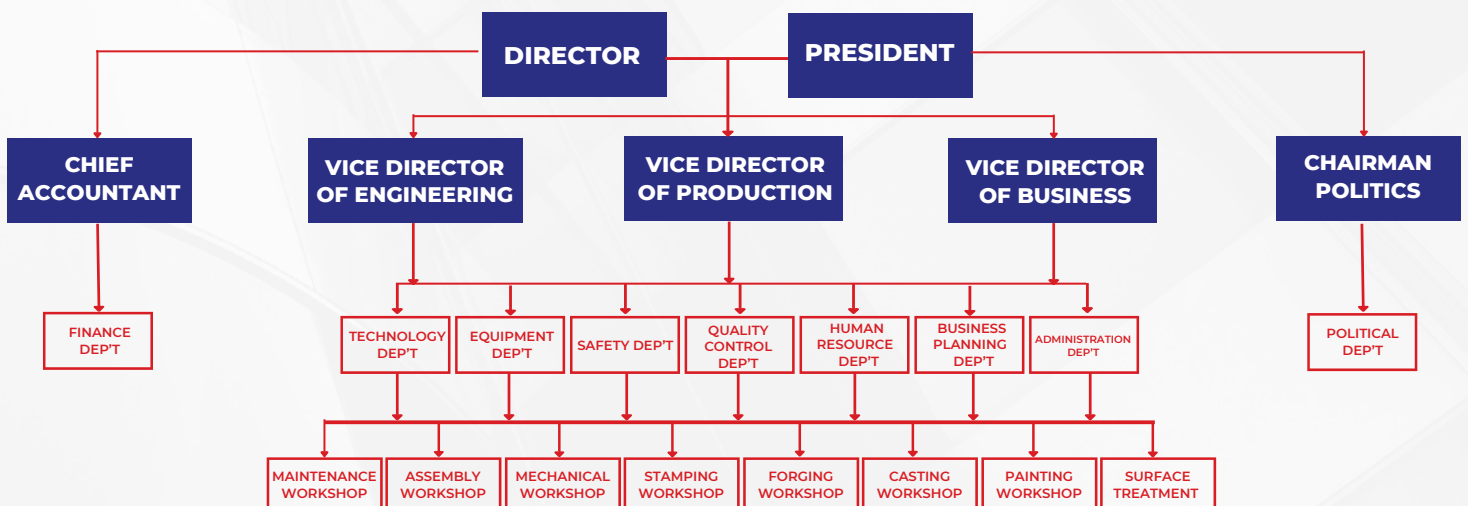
DIRECTOR

PRESIDENT

CHIEF ACCOUNTANT

VICE DIRECTOR OF ENGINEERING

VICE DIRECTOR OF PRODUCTION

VICE DIRECTOR OF BUSINESS

CHAIRMAN POLITICS

FINANCE DEP'T

TECHNOLOGY DEP'T

EQUIPMENT DEP'T

SAFETY DEP'T

QUALITY CONTROL DEP'T

HUMAN RESOURCE DEP'T

BUSINESS PLANNING DEP'T

ADMINISTRATION DEP'T

POLITICAL DEP'T

MAINTENANCE WORKSHOP

ASSEMBLY WORKSHOP

MECHANICAL WORKSHOP

STAMPING WORKSHOP

FORGING WORKSHOP

CASTING WORKSHOP

PAINTING WORKSHOP

SURFACE TREATMENT